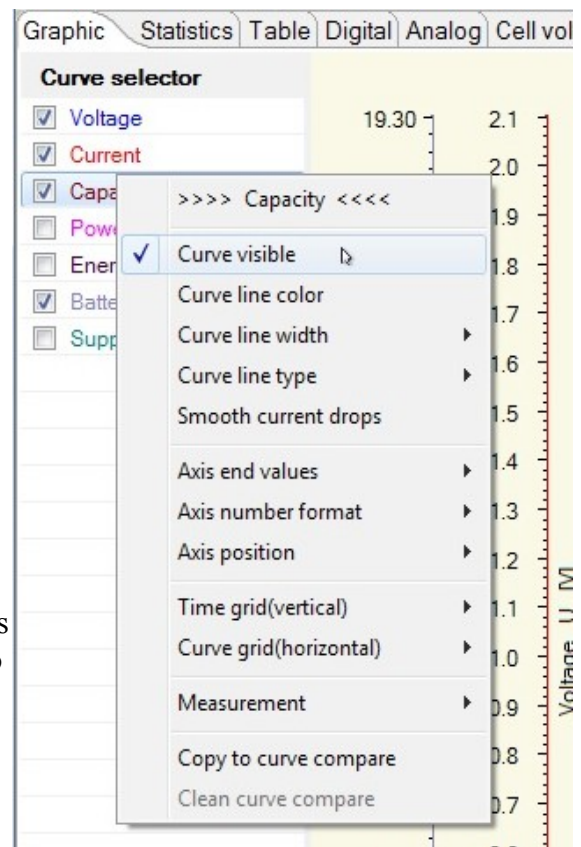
Graphic Statistics Table Digital Analog Cell vol

Curve selector
Voltage
Current
Capa
Powe
Ener
Batte
Supp

19.30
2.1
2.0
1.9
1.8
1.7
1.6
1.5
1.4
1.3
1.2
1.1
1.0
0.9
0.8
0.7

>>>> Capacity <<<<
Curve visible
Curve line color
Curve line width
Curve line type
Smooth current drops
Axis end values
Axis number format
Axis position
Time grid(vertical)
Curve grid(horizontal)
Measurement
Copy to curve compare
Clean curve compare

Voltage U M